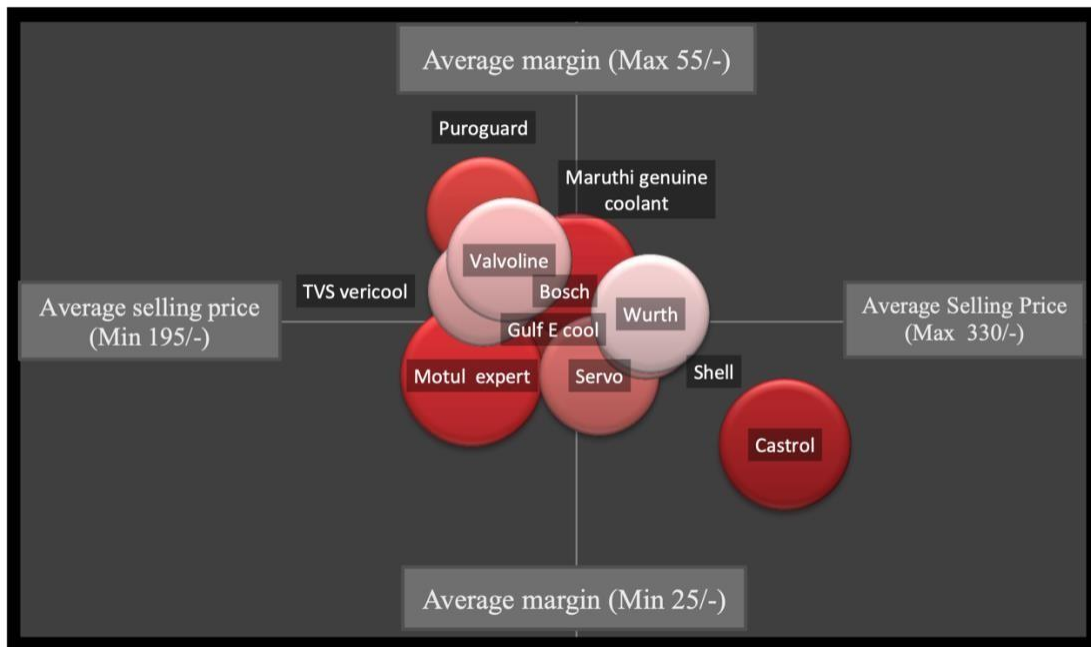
Average margin (Max 55/-)

Puroguard

Maruthi genuine coolant

Valvoline

TVS vericool

Average selling price (Min 195/-)

Bosch

Wurth

Average Selling Price (Max 330/-)

Gulf E cool

Motul expert

Servo

Shell

Castrol

Average margin (Min 25/-)